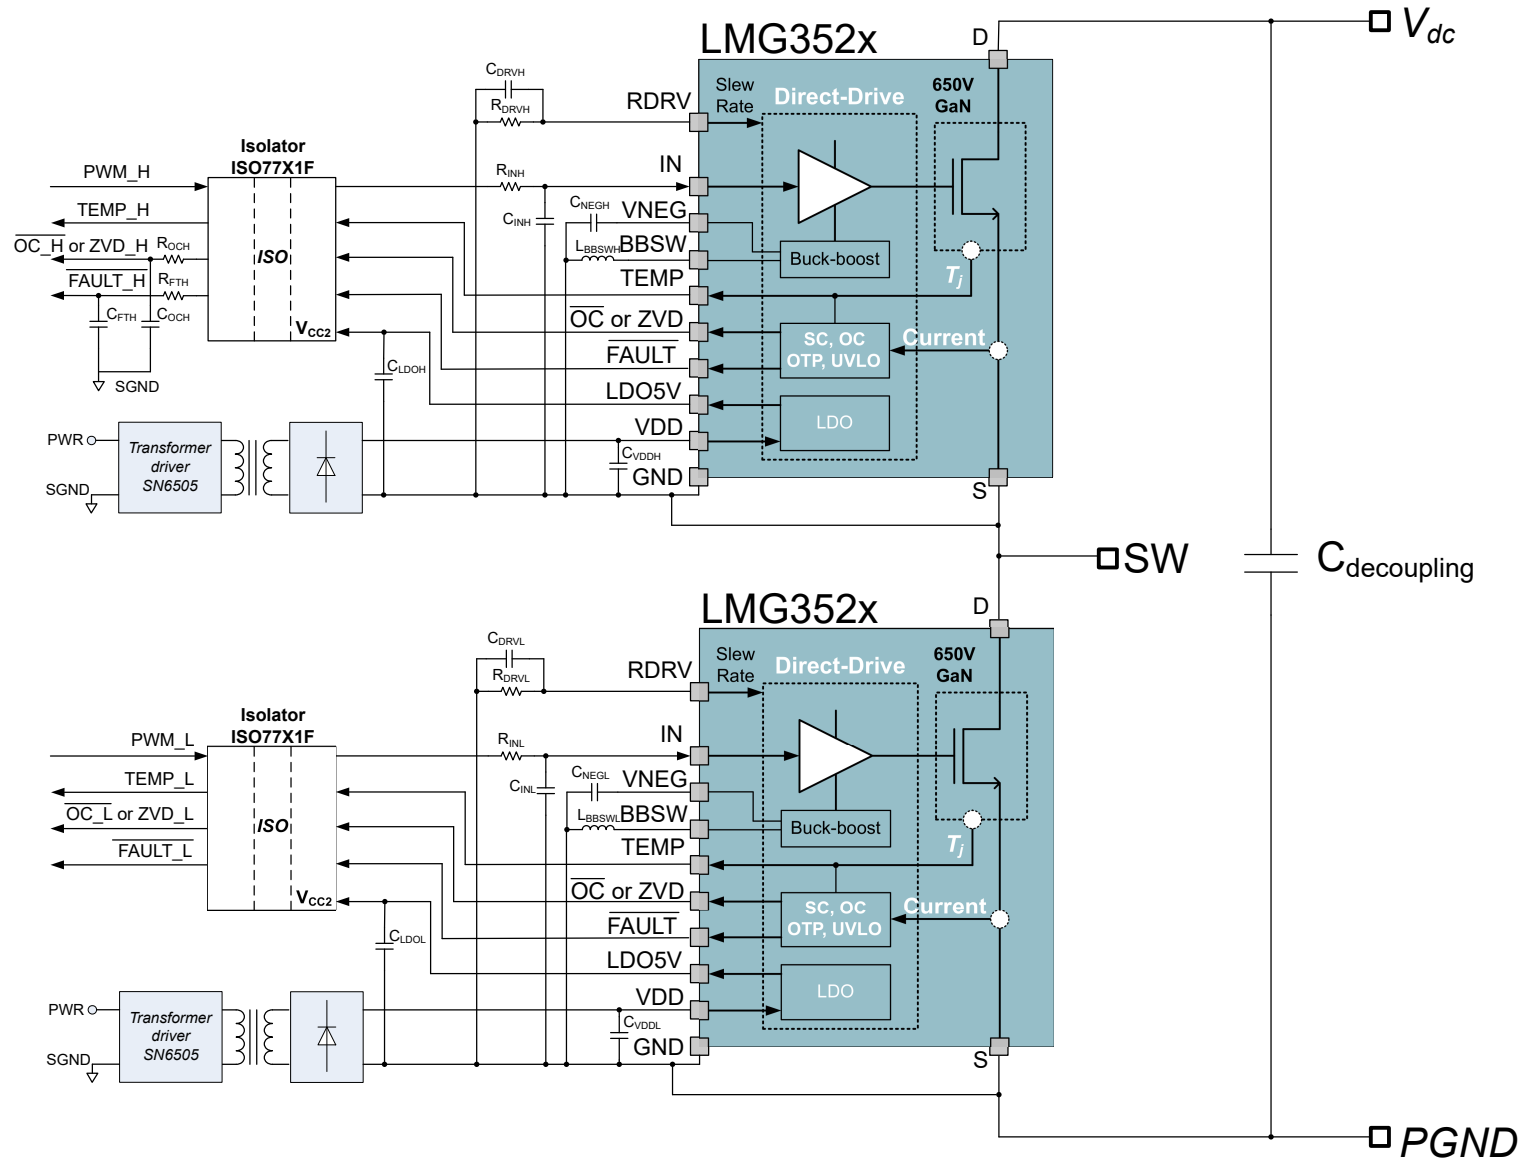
LMG352x
D
$V_{dc}$
Slew Rate
Direct-Drive
650V GaN
$C_{DRVH}$
$R_{DRVH}$
RDRV
Isolator ISO77X1F
PWM_H
$R_{INH}$
IN
TEMP_H
$C_{INH}$
$C_{NEGH}$
VNEG
$\overline{OC\_H}$ or ZVD_H
$R_{OCH}$
ISO
$L_{BBSWH}$
BBSW
Buck-boost
$\overline{FAULT\_H}$
$R_{FTH}$
TEMP
$T_j$
$C_{FTH}$
$C_{OCH}$
$V_{CC2}$
$\overline{OC}$ or ZVD
SC, OC OTP, UVLO
Current
SGND
$C_{LDOH}$
FAULT
LDO5V
LDO
PWR
Transformer driver SN6505
VDD
$C_{VDDH}$
SGND
GND
S
SW
$C_{decoupling}$
LMG352x
D
Slew Rate
Direct-Drive
650V GaN
$C_{DRVL}$
$R_{DRVL}$
RDRV
Isolator ISO77X1F
PWM_L
$R_{INL}$
IN
TEMP_L
$C_{INL}$
$C_{NEGL}$
VNEG
$\overline{OC\_L}$ or ZVD_L
ISO
$L_{BBSWL}$
BBSW
Buck-boost
$\overline{FAULT\_L}$
TEMP
$T_j$
$V_{CC2}$
$\overline{OC}$ or ZVD
SC, OC OTP, UVLO
Current
$C_{LDOL}$
FAULT
LDO5V
LDO
PWR
Transformer driver SN6505
VDD
$C_{VDDL}$
SGND
GND
S
PGND